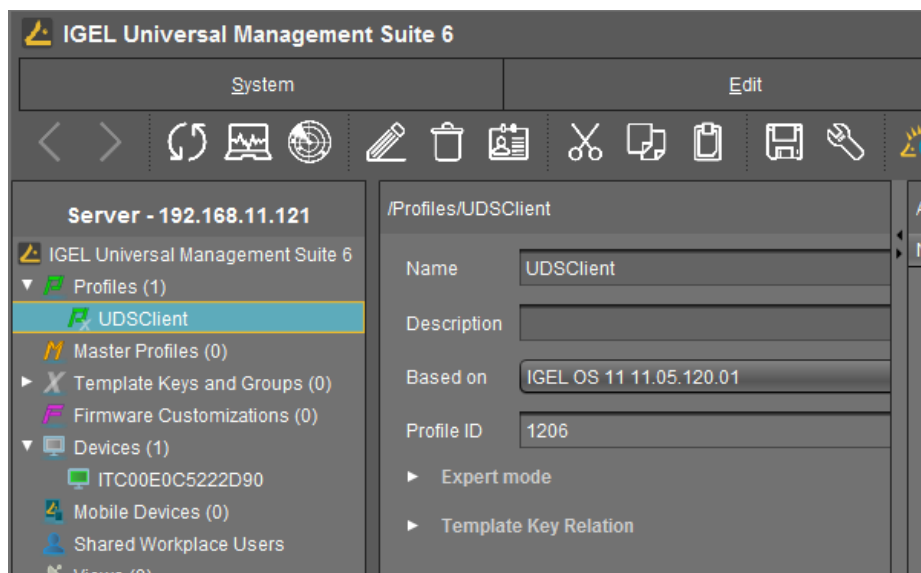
IGEL Universal Management Suite 6

System

Edit

Server - 192.168.11.121

IGEL Universal Management Suite 6
Profiles (1)
UDSClient
Master Profiles (0)
Template Keys and Groups (0)
Firmware Customizations (0)
Devices (1)
ITC00E0C5222D90
Mobile Devices (0)
Shared Workplace Users
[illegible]

/Profiles/UDSClient

Name | UDSClient
Description |
Based on | IGEL OS 11 11.05.120.01
Profile ID | 1206

Expert mode

Template Key Relation